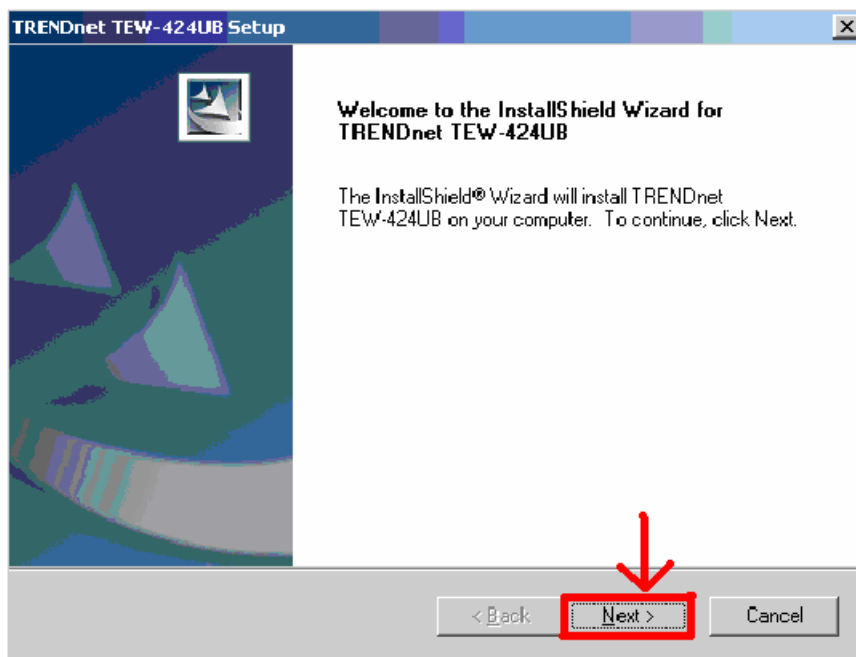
TRENDnet TEW-424UB Setup

Welcome to the InstallShield Wizard for TRENDnet TEW-424UB

The InstallShield® Wizard will install TRENDnet TEW-424UB on your computer. To continue, click Next.

< Back

Next >

Cancel